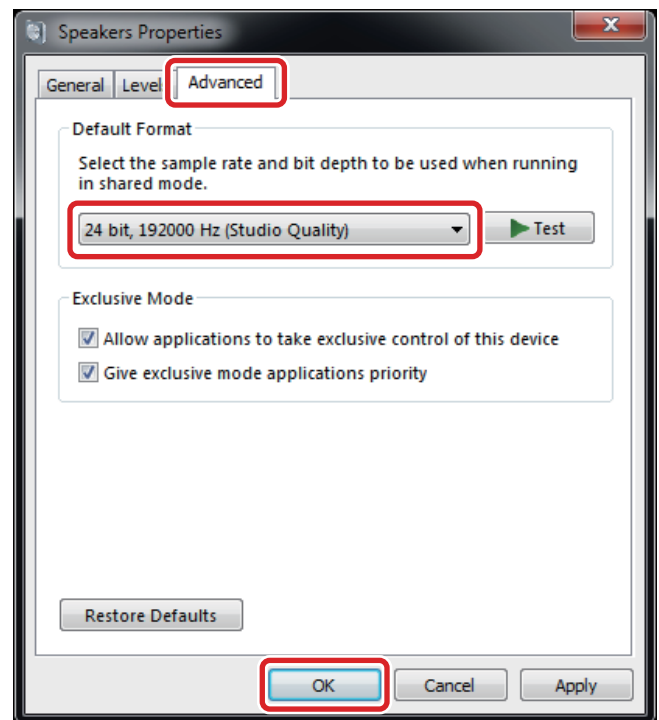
Speakers Properties

General | Level | Advanced

Default Format

Select the sample rate and bit depth to be used when running in shared mode.

24 bit, 192000 Hz (Studio Quality)

Test

Exclusive Mode

Allow applications to take exclusive control of this device

Give exclusive mode applications priority

Restore Defaults

OK | Cancel | Apply